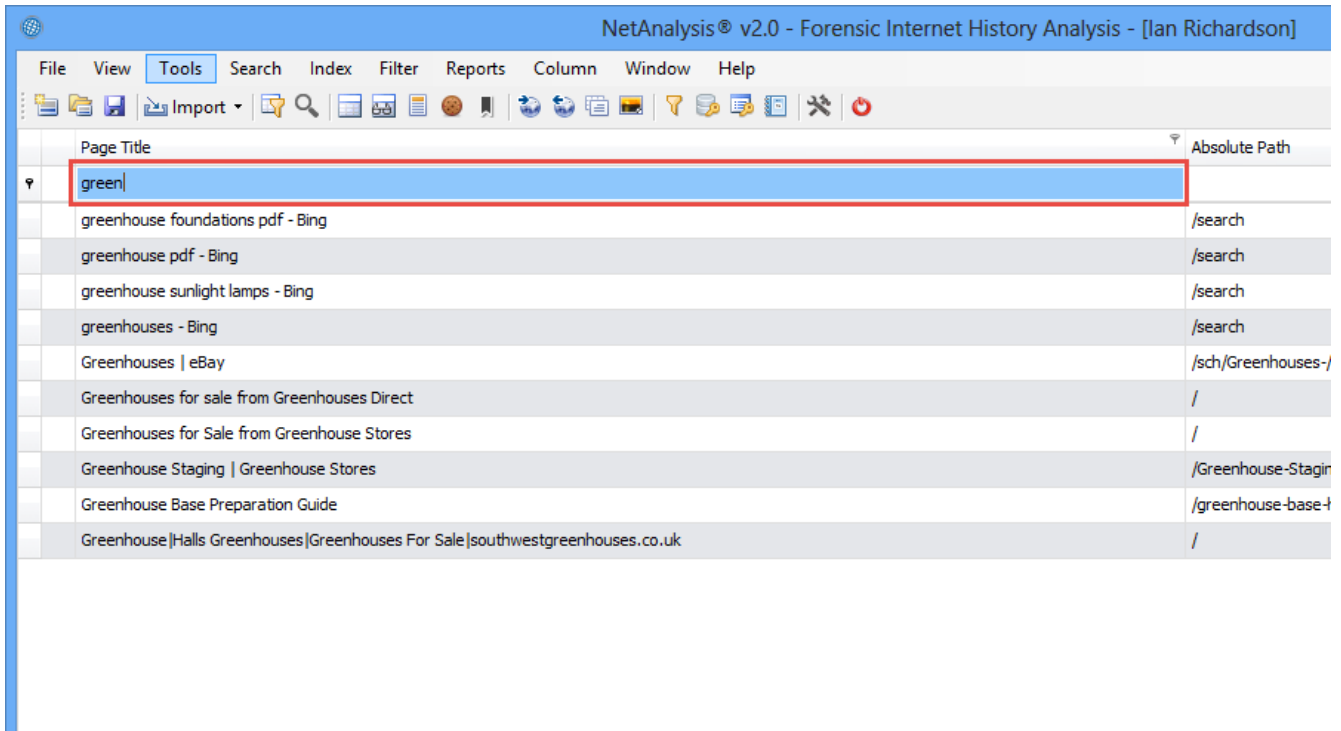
NetAnalysis® v2.0 - Forensic Internet History Analysis - [Ian Richardson]

File View Tools Search Index Filter Reports Column Window Help

Import

| Page Title | Absolute Path |
|---|---|
| green | |
| greenhouse foundations pdf - Bing | /search |
| greenhouse pdf - Bing | /search |
| greenhouse sunlight lamps - Bing | /search |
| greenhouses - Bing | /search |
| Greenhouses \| eBay | /sch/Greenhouses-/ |
| Greenhouses for sale from Greenhouses Direct | / |
| Greenhouses for Sale from Greenhouse Stores | / |
| Greenhouse Staging \| Greenhouse Stores | /Greenhouse-Stagin |
| Greenhouse Base Preparation Guide | /greenhouse-base-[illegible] |
| Greenhouse\|Halls Greenhouses\|Greenhouses For Sale\|southwestgreenhouses.co.uk | / |